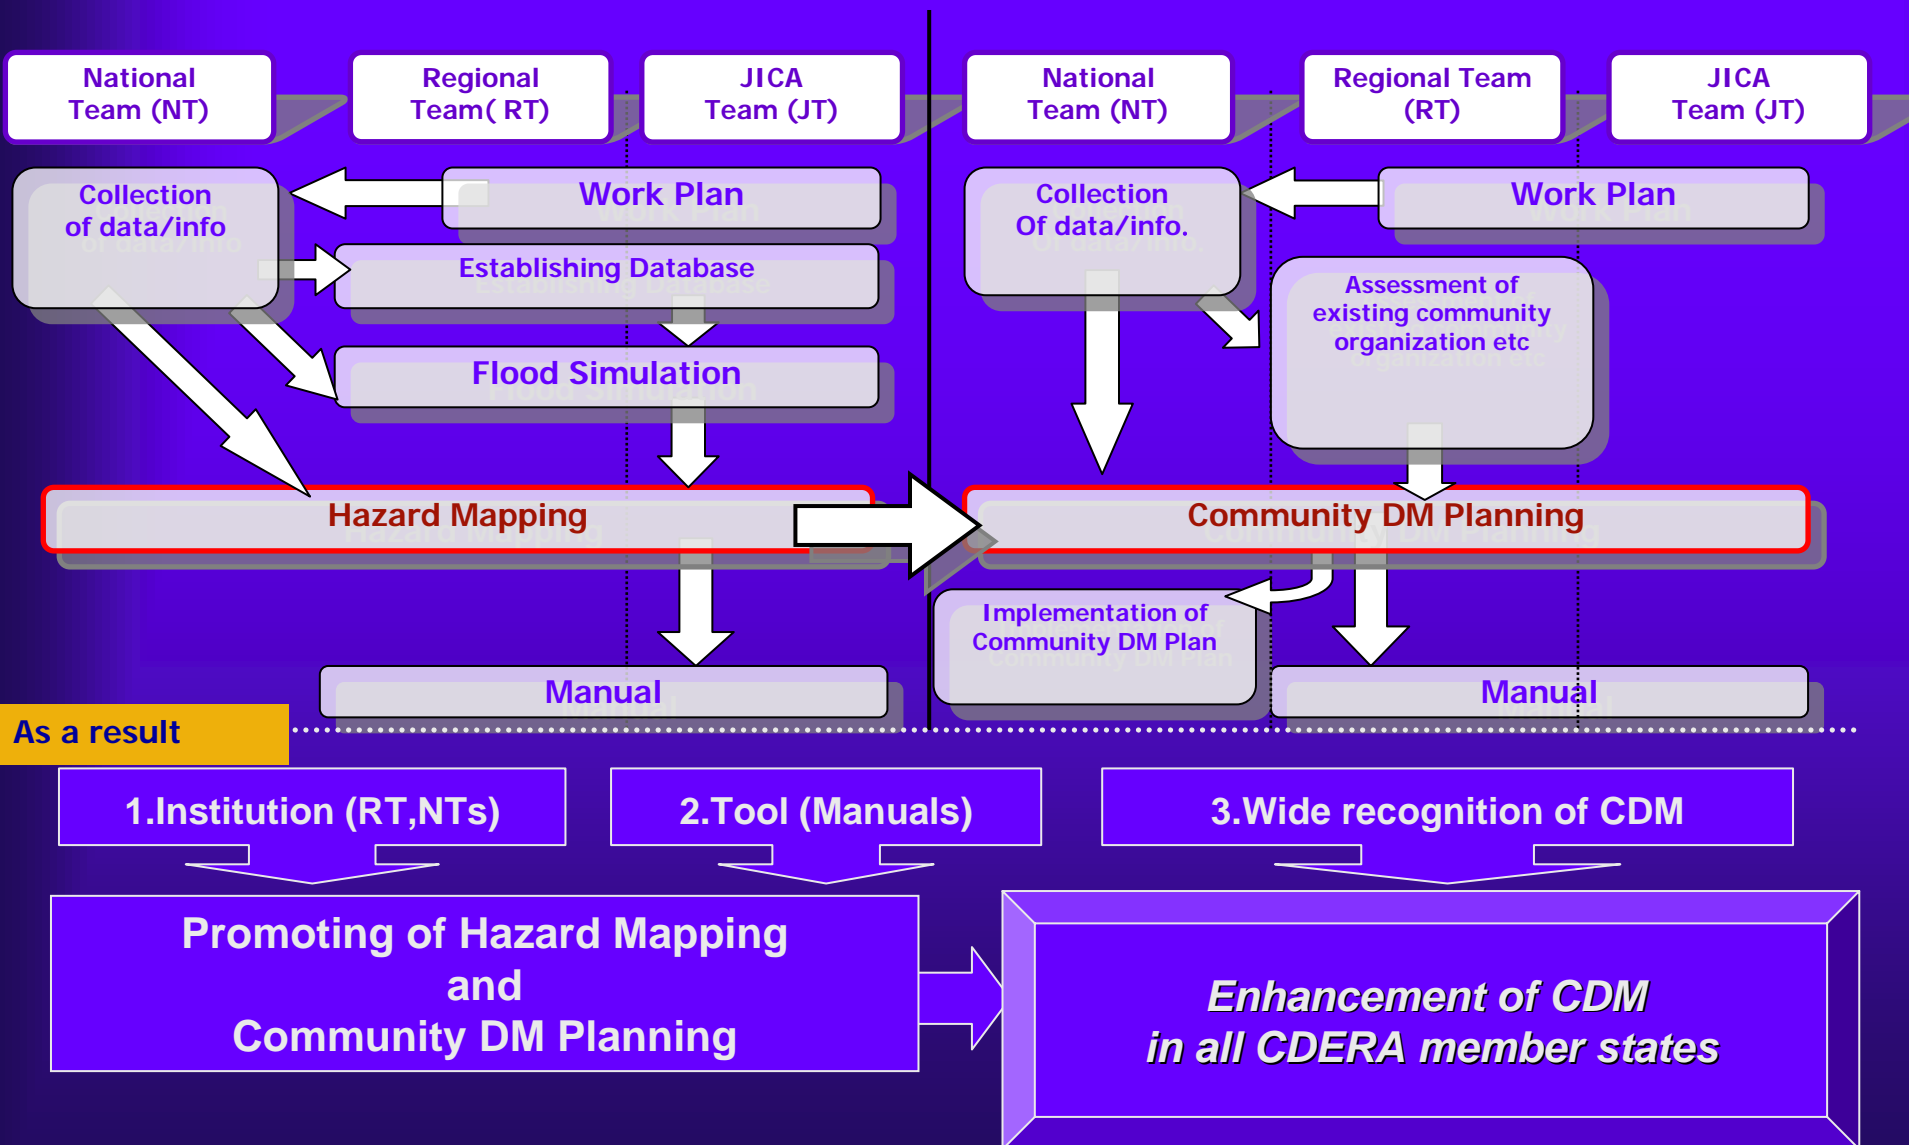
National Team (NT)

Regional Team( RT)

JICA Team (JT)

National Team (NT)

Regional Team (RT)

JICA Team (JT)

Collection of data/info

Work Plan

Establishing Database

Flood Simulation

Hazard Mapping

Manual

Collection Of data/info.

Work Plan

Assessment of existing community organization etc

Community DM Planning

Implementation of Community DM Plan

Manual

As a result

1.Institution (RT,NTs)

2.Tool (Manuals)

3.Wide recognition of CDM

Promoting of Hazard Mapping and Community DM Planning

Enhancement of CDM in all CDERA member states